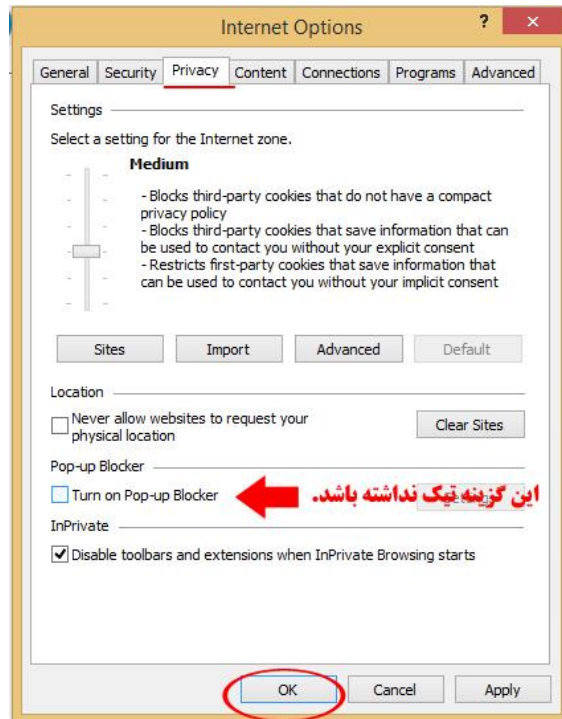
Internet Options

?

×

General
Security
Privacy
Content
Connections
Programs
Advanced

Settings

Select a setting for the Internet zone.

Medium

- Blocks third-party cookies that do not have a compact privacy policy
- Blocks third-party cookies that save information that can be used to contact you without your explicit consent
- Restricts first-party cookies that save information that can be used to contact you without your implicit consent

Sites
Import
Advanced
Default

Location

Never allow websites to request your physical location

Clear Sites

Pop-up Blocker

Turn on Pop-up Blocker

این گزینه تیک نداشته باشد.

InPrivate

Disable toolbars and extensions when InPrivate Browsing starts

OK
Cancel
Apply